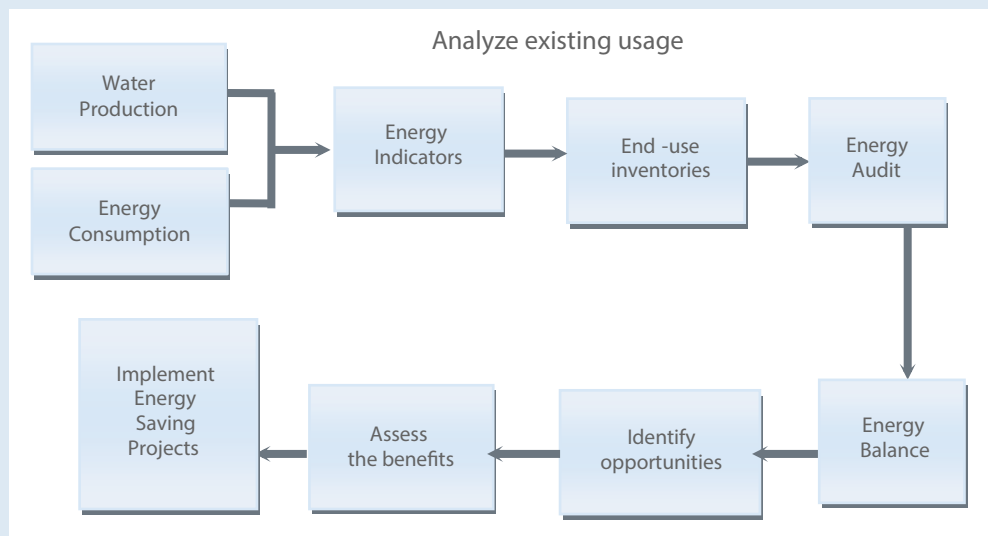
Analyze existing usage

Water Production

Energy Consumption

Energy Indicators

End -use inventories

Energy Audit

Energy Balance

Identify opportunities

Assess the benefits

Implement Energy Saving Projects